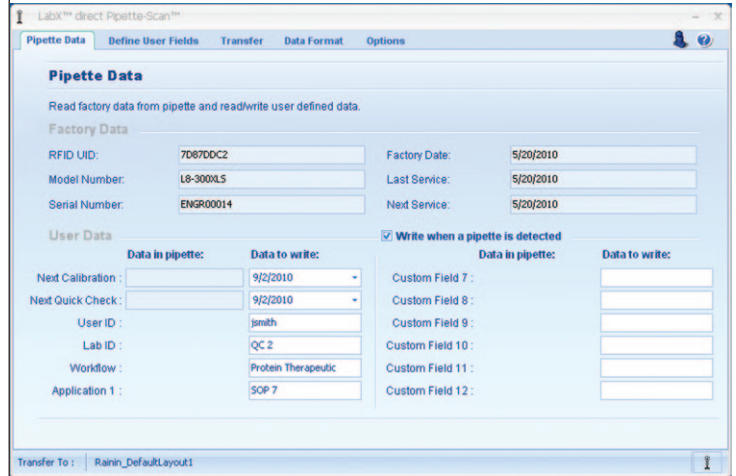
LabX™ direct Pipette-Scan™

Pipette Data | Define User Fields | Transfer | Data Format | Options

Pipette Data

Read factory data from pipette and read/write user defined data.

Factory Data

RFID UID: 7D87DDC2
Model Number: L8-300XLS
Serial Number: ENGR00014
Factory Date: 5/20/2010
Last Service: 5/20/2010
Next Service: 5/20/2010

User Data

Write when a pipette is detected

| | Data in pipette: | Data to write: |
|---|---|---|
| Next Calibration : | | 9/2/2010 |
| Next Quick Check : | | 9/2/2010 |
| User ID : | | jsmith |
| Lab ID : | | QC 2 |
| Workflow : | | Protein Therapeutic |
| Application 1 : | | SOP 7 |

| | Data in pipette: | Data to write: |
|---|---|---|
| Custom Field 7 : | | |
| Custom Field 8 : | | |
| Custom Field 9 : | | |
| Custom Field 10 : | | |
| Custom Field 11 : | | |
| Custom Field 12 : | | |

Transfer To : Rainin_DefaultLayout1